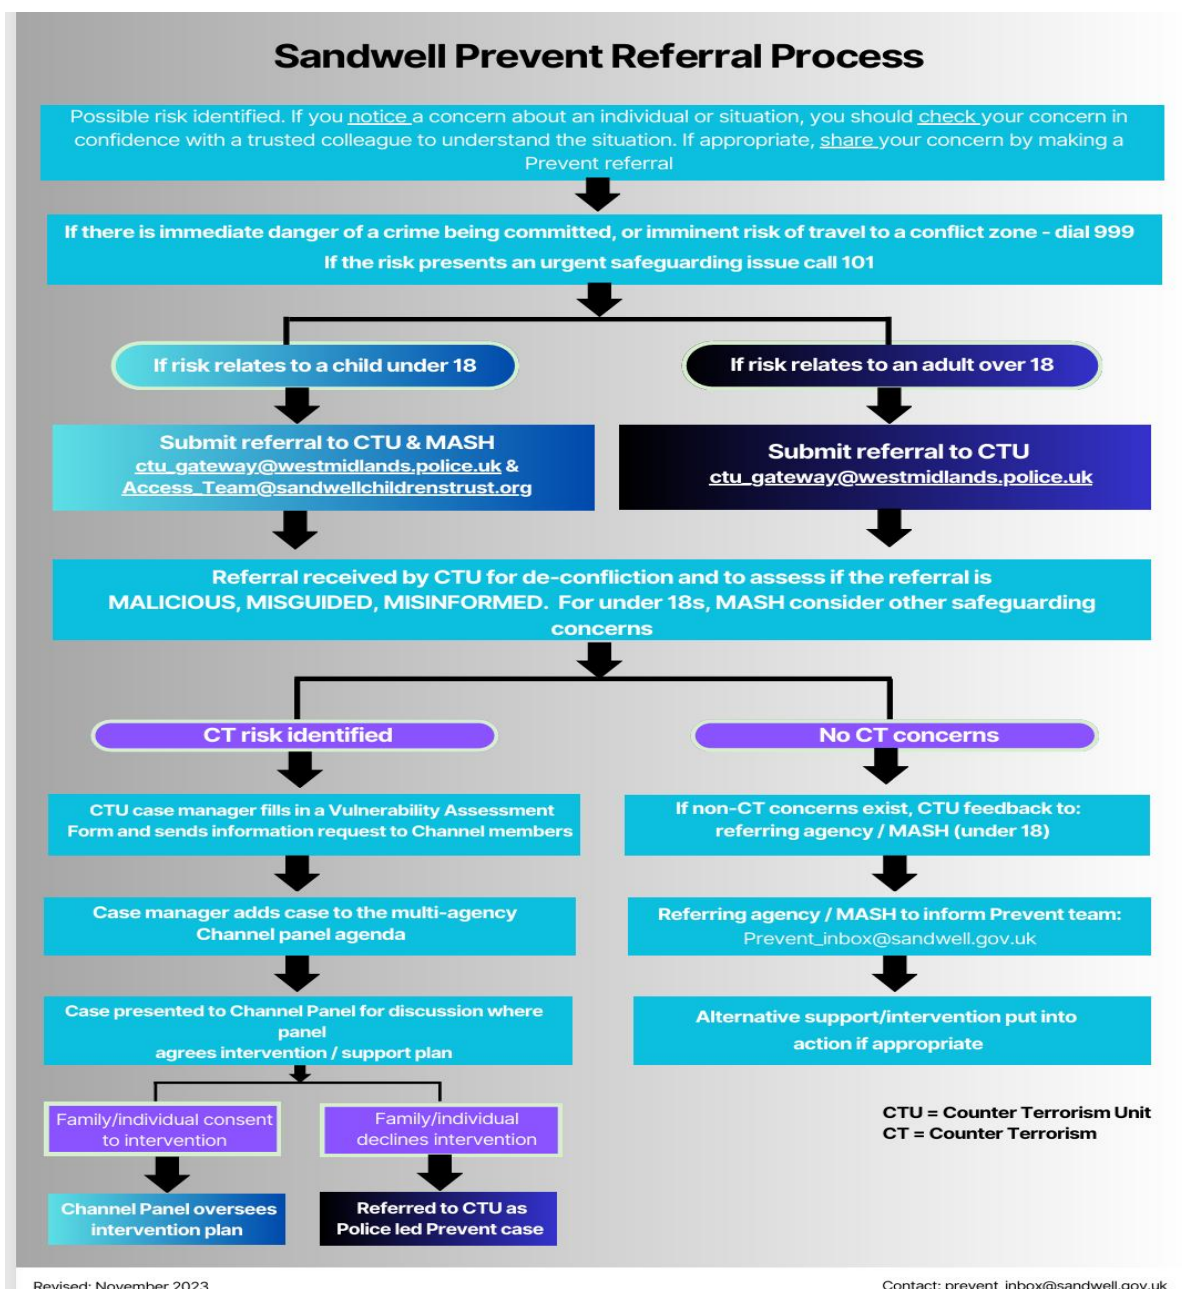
Sandwell Prevent Referral Process

Possible risk identified. If you notice a concern about an individual or situation, you should check your concern in confidence with a trusted colleague to understand the situation. If appropriate, share your concern by making a Prevent referral

If there is immediate danger of a crime being committed, or imminent risk of travel to a conflict zone - dial 999

If the risk presents an urgent safeguarding issue call 101

If risk relates to a child under 18

If risk relates to an adult over 18

Submit referral to CTU & MASH
ctu_gateway@westmidlands.police.uk &
Access_Team@sandwellchildrenstrust.org

Submit referral to CTU
ctu_gateway@westmidlands.police.uk

Referral received by CTU for de-confliction and to assess if the referral is MALICIOUS, MISGUIDED, MISINFORMED. For under 18s, MASH consider other safeguarding concerns

CT risk identified

No CT concerns

CTU case manager fills in a Vulnerability Assessment Form and sends information request to Channel members

If non-CT concerns exist, CTU feedback to: referring agency / MASH (under 18)

Case manager adds case to the multi-agency Channel panel agenda

Referring agency / MASH to inform Prevent team:
Prevent_inbox@sandwell.gov.uk

Case presented to Channel Panel for discussion where panel agrees intervention / support plan

Alternative support/intervention put into action if appropriate

Family/individual consent to intervention

Family/individual declines intervention

Channel Panel oversees intervention plan

Referred to CTU as Police led Prevent case

CTU = Counter Terrorism Unit
CT = Counter Terrorism

Revised: November 2023

Contact: prevent_inbox@sandwell.gov.uk